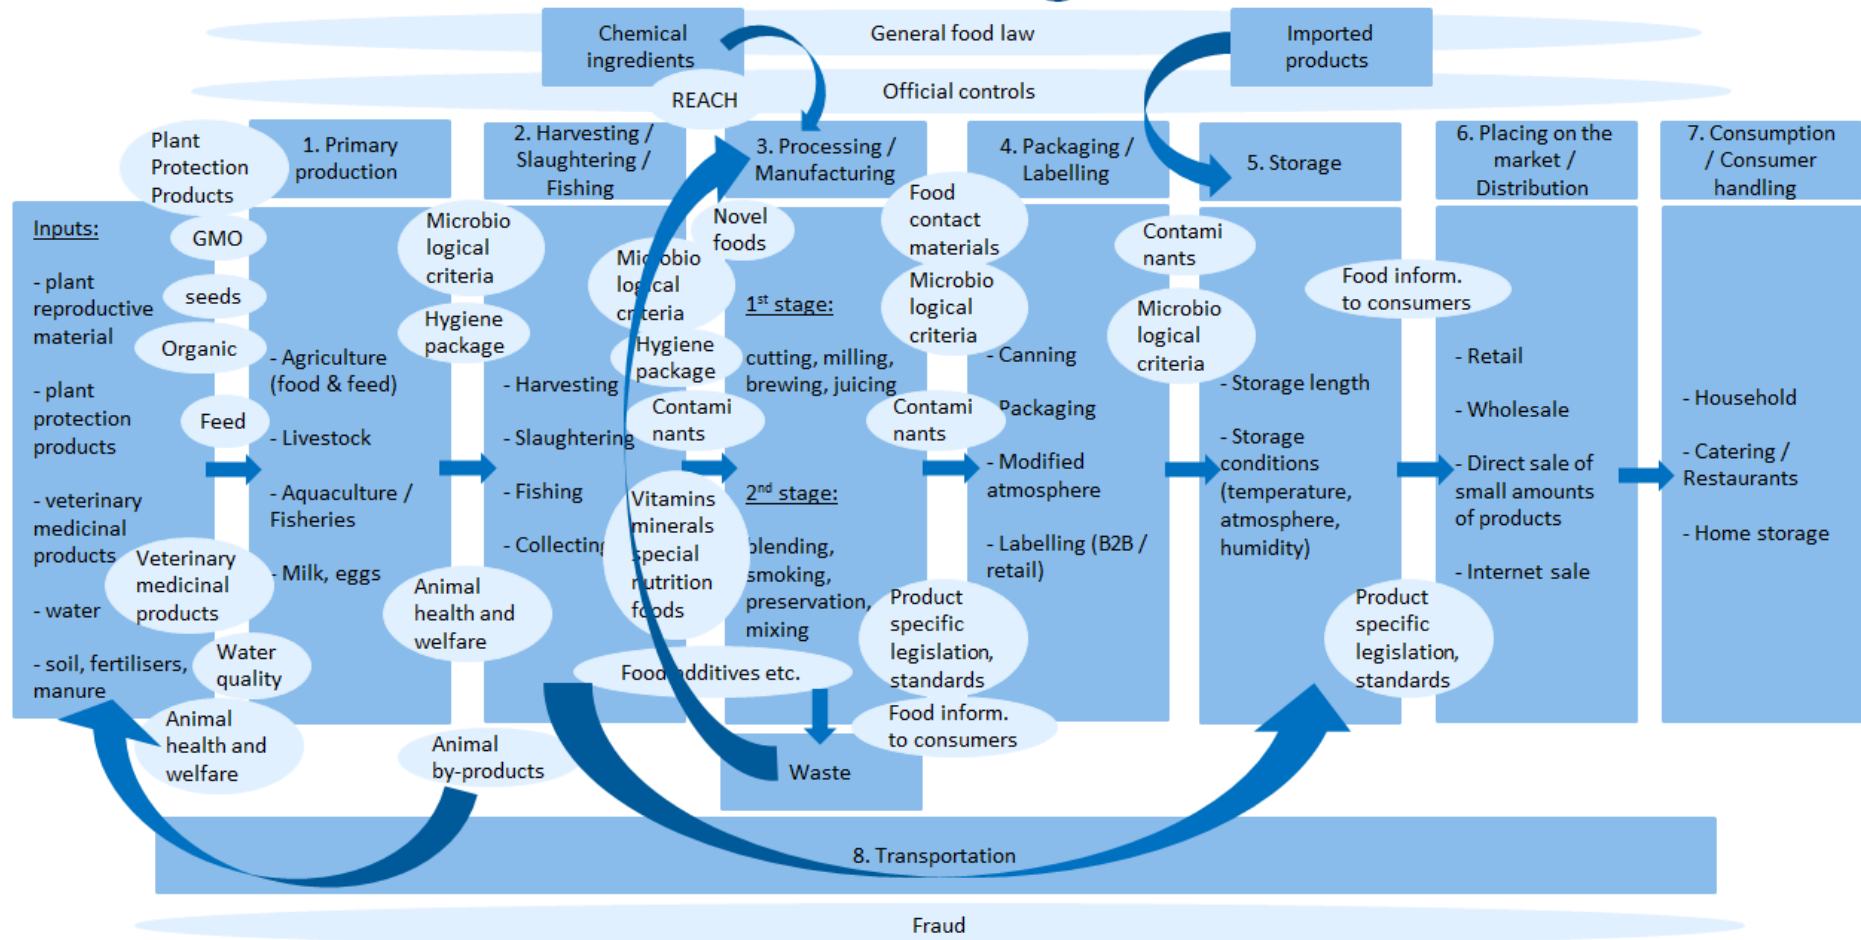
Chemical ingredients

General food law

Imported products

REACH

Official controls

Plant Protection Products

1. Primary production

2. Harvesting / Slaughtering / Fishing

3. Processing / Manufacturing

4. Packaging / Labelling

5. Storage

6. Placing on the market / Distribution

7. Consumption / Consumer handling

Inputs:

GMO

seeds

Organic

Feed

- plant reproductive material

- plant protection products

- veterinary medicinal products

- water

- soil, fertilisers, manure

Veterinary medicinal products

Water quality

Animal health and welfare

- Agriculture (food & feed)

- Livestock

- Aquaculture / Fisheries

- Milk, eggs

Microbio logical criteria

Hygiene package

Animal health and welfare

Animal by-products

- Harvesting

- Slaughtering

- Fishing

- Collecting

Mic obio log cal cr teria

Hygiene package

Contami nants

Vitamins minerals special nutrition foods

Novel foods

1st stage:

cutting, milling, brewing, juicing

2nd stage:

blending, smoking, preservation, mixing

Food additives etc.

Waste

Food contact materials

Microbio logical criteria

Contami nants

- Canning

- Packaging

- Modified atmosphere

- Labelling (B2B / retail)

Product specific legislation, standards

Food inform. to consumers

Contami nants

Microbio logical criteria

Food inform. to consumers

- Storage length

- Storage conditions (temperature, atmosphere, humidity)

Product specific legislation, standards

- Retail

- Wholesale

- Direct sale of small amounts of products

- Internet sale

- Household

- Catering / Restaurants

- Home storage

8. Transportation

Fraud